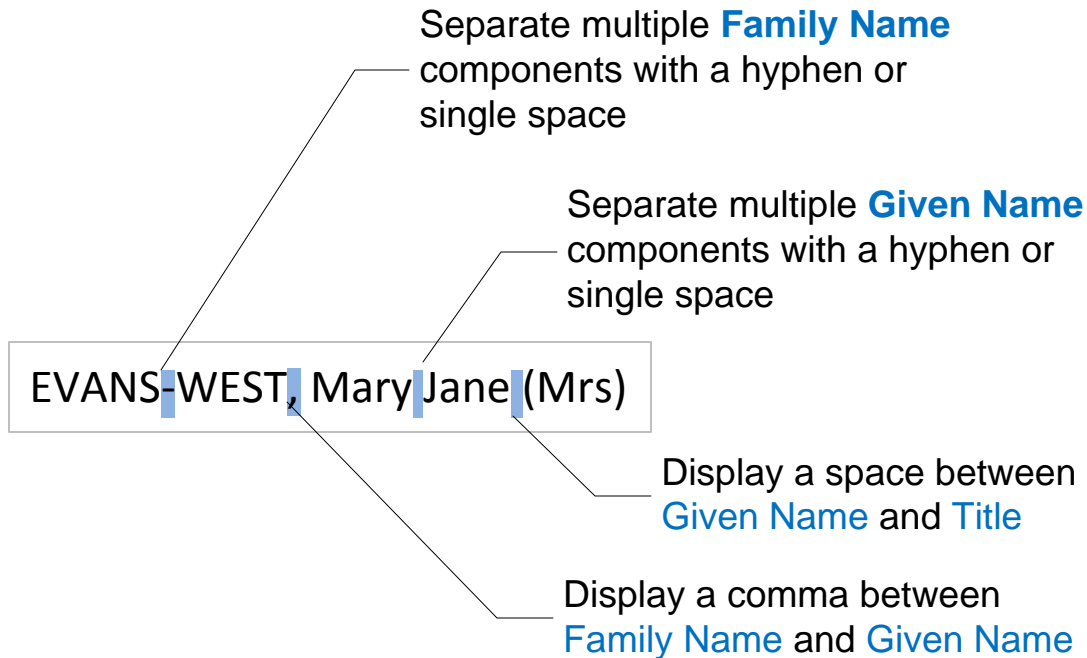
Separate multiple **Family Name** components with a hyphen or single space

Separate multiple **Given Name** components with a hyphen or single space

EVANS-WEST, Mary Jane (Mrs)

Display a space between Given Name and Title

Display a comma between Family Name and Given Name